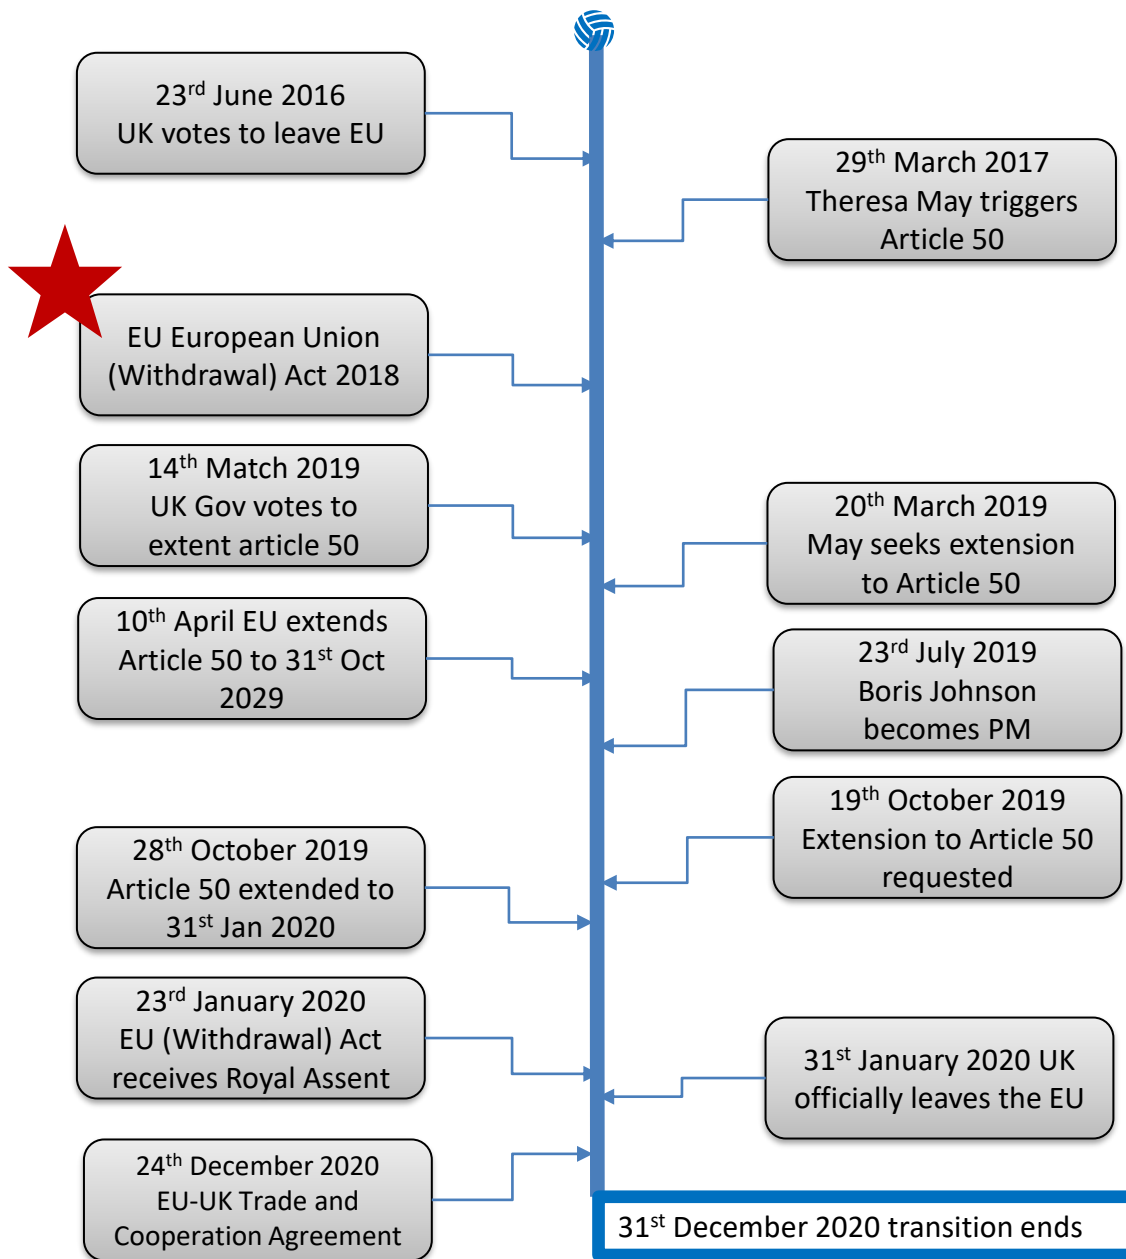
23$^{rd}$ June 2016
UK votes to leave EU

29$^{th}$ March 2017
Theresa May triggers Article 50

EU European Union (Withdrawal) Act 2018

14$^{th}$ Match 2019
UK Gov votes to extent article 50

20$^{th}$ March 2019
May seeks extension to Article 50

10$^{th}$ April EU extends Article 50 to 31$^{st}$ Oct 2029

23$^{rd}$ July 2019
Boris Johnson becomes PM

19$^{th}$ October 2019
Extension to Article 50 requested

28$^{th}$ October 2019
Article 50 extended to 31$^{st}$ Jan 2020

23$^{rd}$ January 2020
EU (Withdrawal) Act receives Royal Assent

31$^{st}$ January 2020 UK officially leaves the EU

24$^{th}$ December 2020
EU-UK Trade and Cooperation Agreement

31$^{st}$ December 2020 transition ends